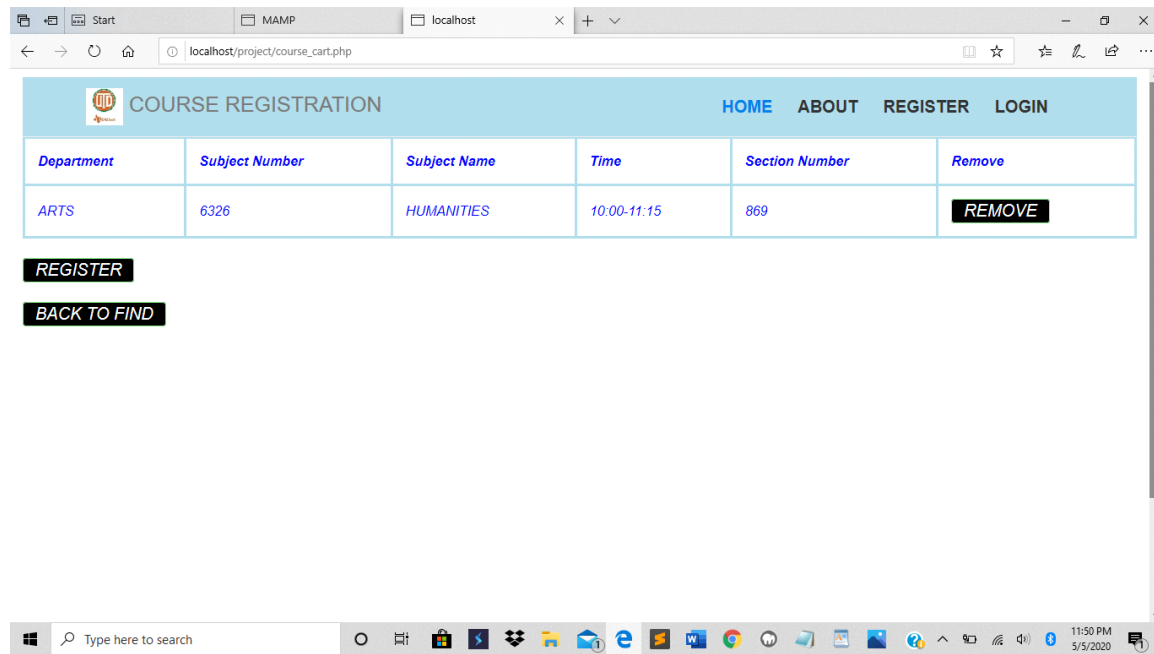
Start
MAMP
localhost

localhost/project/course_cart.php

COURSE REGISTRATION

HOME ABOUT REGISTER LOGIN

| Department | Subject Number | Subject Name | Time | Section Number | Remove |
|---|---|---|---|---|---|
| ARTS | 6326 | HUMANITIES | 10:00-11:15 | 869 | REMOVE |

REGISTER

BACK TO FIND

Type here to search

11:50 PM
5/5/2020